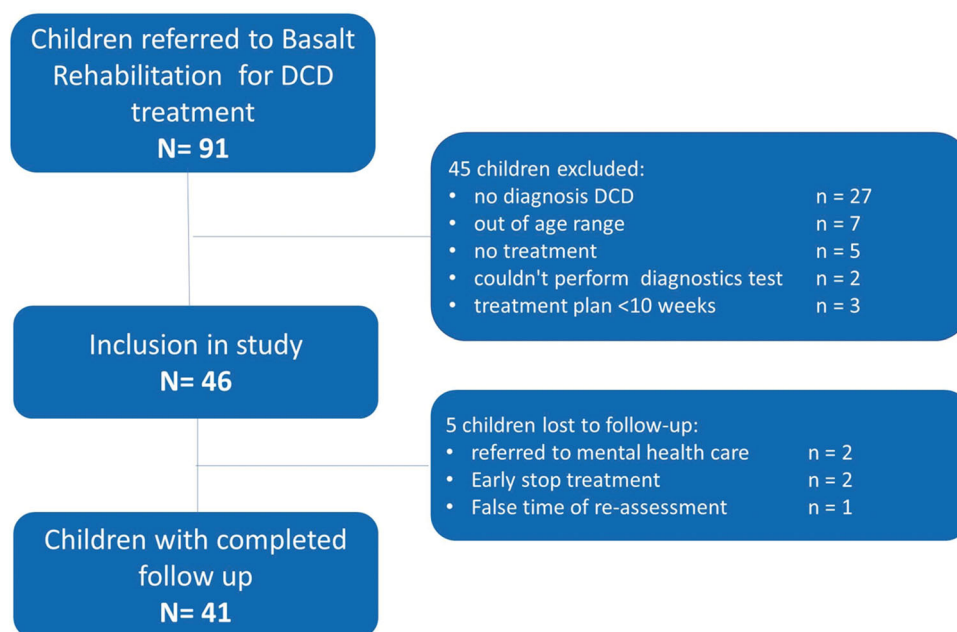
Children referred to Basalt Rehabilitation for DCD treatment
N= 91

45 children excluded:
• no diagnosis DCD n = 27
• out of age range n = 7
• no treatment n = 5
• couldn't perform diagnostics test n = 2
• treatment plan <10 weeks n = 3

Inclusion in study
N= 46

5 children lost to follow-up:
• referred to mental health care n = 2
• Early stop treatment n = 2
• False time of re-assessment n = 1

Children with completed follow up
N= 41